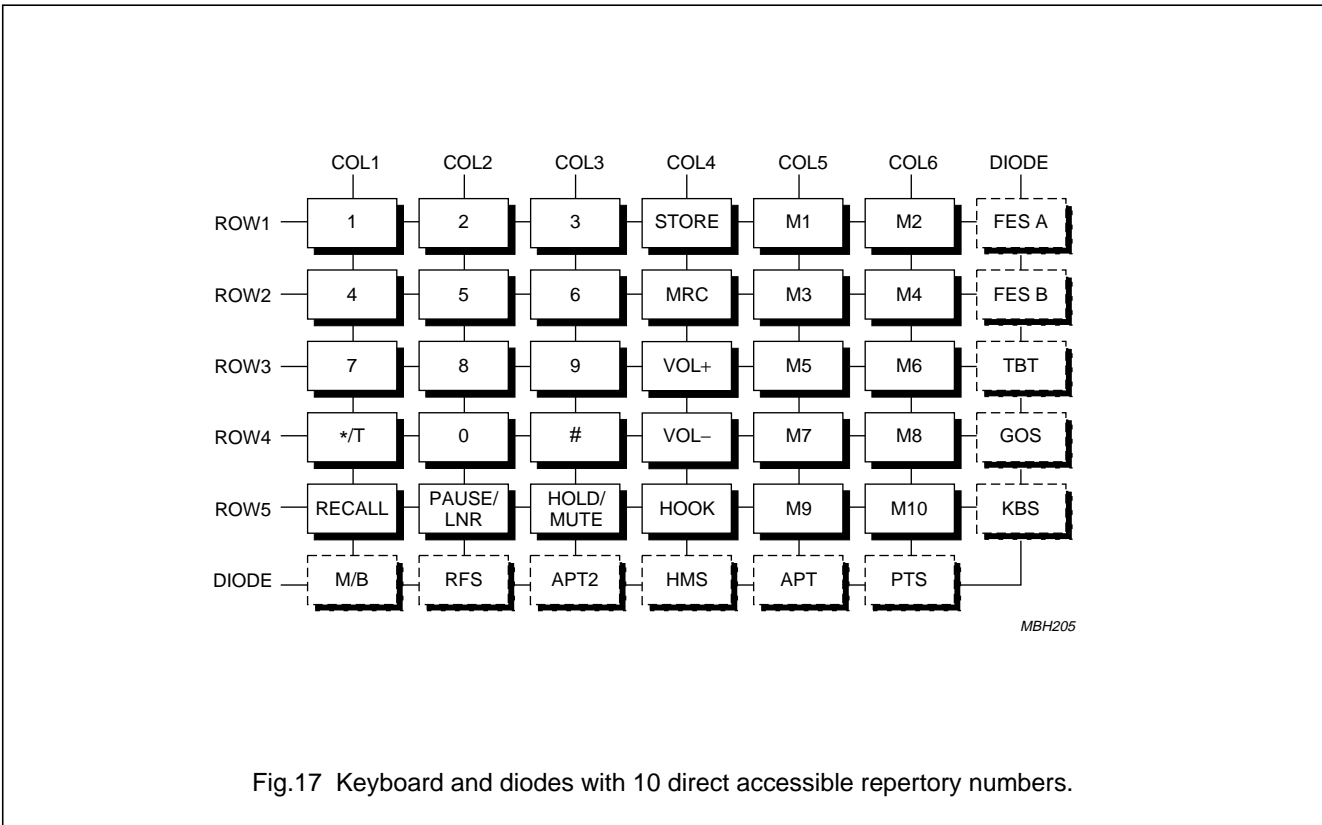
| | COL1 | COL2 | COL3 | COL4 | COL5 | COL6 | DIODE |
|---|---|---|---|---|---|---|---|
| ROW1 | 1 | 2 | 3 | STORE | M1 | M2 | FES A |
| ROW2 | 4 | 5 | 6 | MRC | M3 | M4 | FES B |
| ROW3 | 7 | 8 | 9 | VOL+ | M5 | M6 | TBT |
| ROW4 | */T | 0 | # | VOL− | M7 | M8 | GOS |
| ROW5 | RECALL | PAUSE/ LNR | HOLD/ MUTE | HOOK | M9 | M10 | KBS |
| DIODE | M/B | RFS | APT2 | HMS | APT | PTS | |

MBH205

Fig.17 Keyboard and diodes with 10 direct accessible repertory numbers.